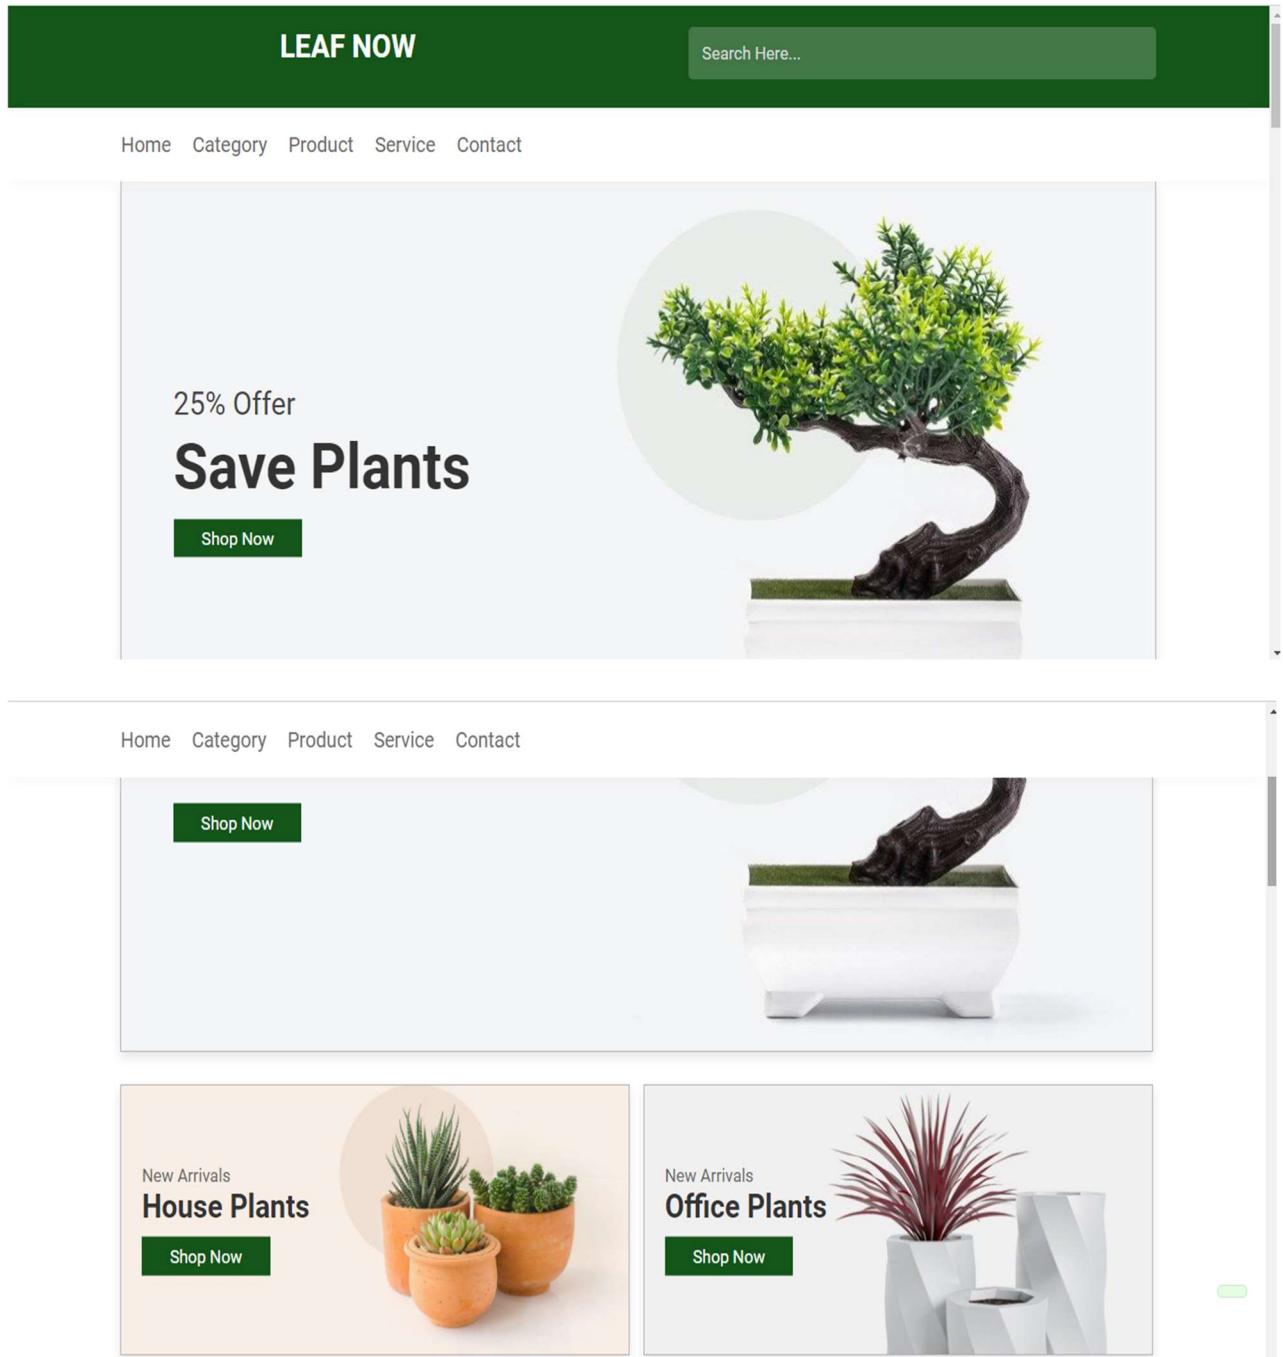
LEAF NOW

Search Here...

Home Category Product Service Contact

25% Offer

Save Plants

Shop Now

Home Category Product Service Contact

Shop Now

New Arrivals
House Plants
Shop Now

New Arrivals
Office Plants
Shop Now